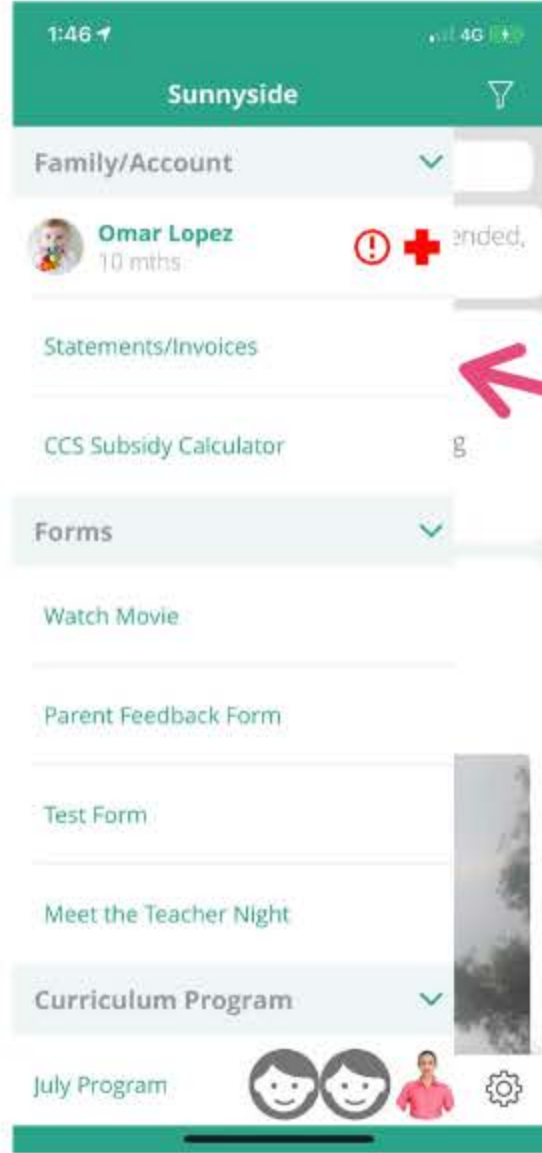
1:46

4G

Sunnyside

Family/Account

Omar Lopez
10 mths

ended,

Statements/Invoices

CCS Subsidy Calculator

g

Forms

Watch Movie

Parent Feedback Form

Test Form

Meet the Teacher Night

Curriculum Program

July Program